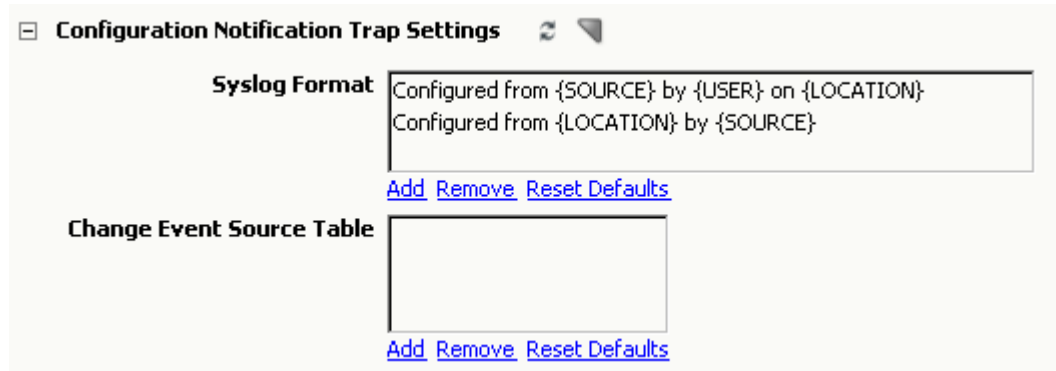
Configuration Notification Trap Settings

Syslog Format
Configured from {SOURCE} by {USER} on {LOCATION}
Configured from {LOCATION} by {SOURCE}
Add Remove Reset Defaults

Change Event Source Table
Add Remove Reset Defaults